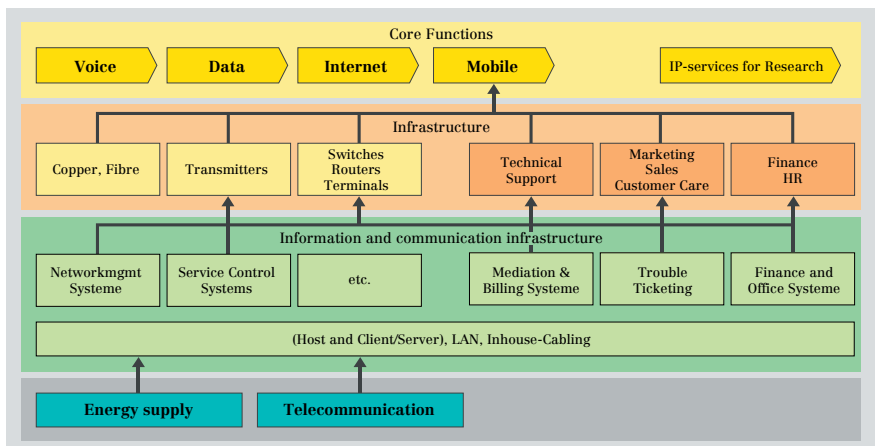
Core Functions

Voice

Data

Internet

Mobile

IP-services for Research

Infrastructure

Copper, Fibre

Transmitters

Switches
Routers
Terminals

Technical
Support

Marketing
Sales
Customer Care

Finance
HR

Information and communication infrastructure

Networkmgmt
Systeme

Service Control
Systems

etc.

Mediation &
Billing Systeme

Trouble
Ticketing

Finance and
Office Systeme

(Host and Client/Server), LAN, Inhouse-Cabling

Energy supply

Telecommunication